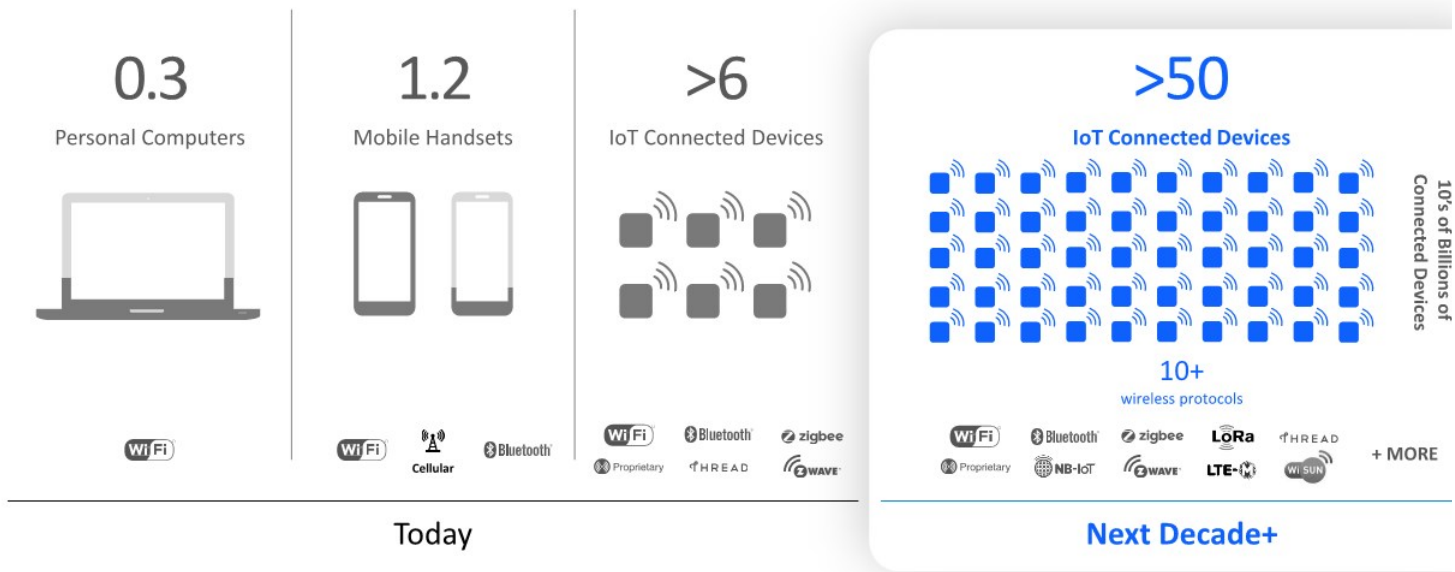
0.3

Personal Computers

WiFi

1.2

Mobile Handsets

WiFi

Cellular

Bluetooth

>6

IoT Connected Devices

WiFi

Bluetooth

zigbee

Proprietary

THREAD

Z-WAVE

>50

IoT Connected Devices

10's of Billions of Connected Devices

10+

wireless protocols

WiFi

Bluetooth

zigbee

LoRa

THREAD

+ MORE

Proprietary

NB-IoT

Z-WAVE

LTE-M

Wi-SUN

Today

Next Decade+